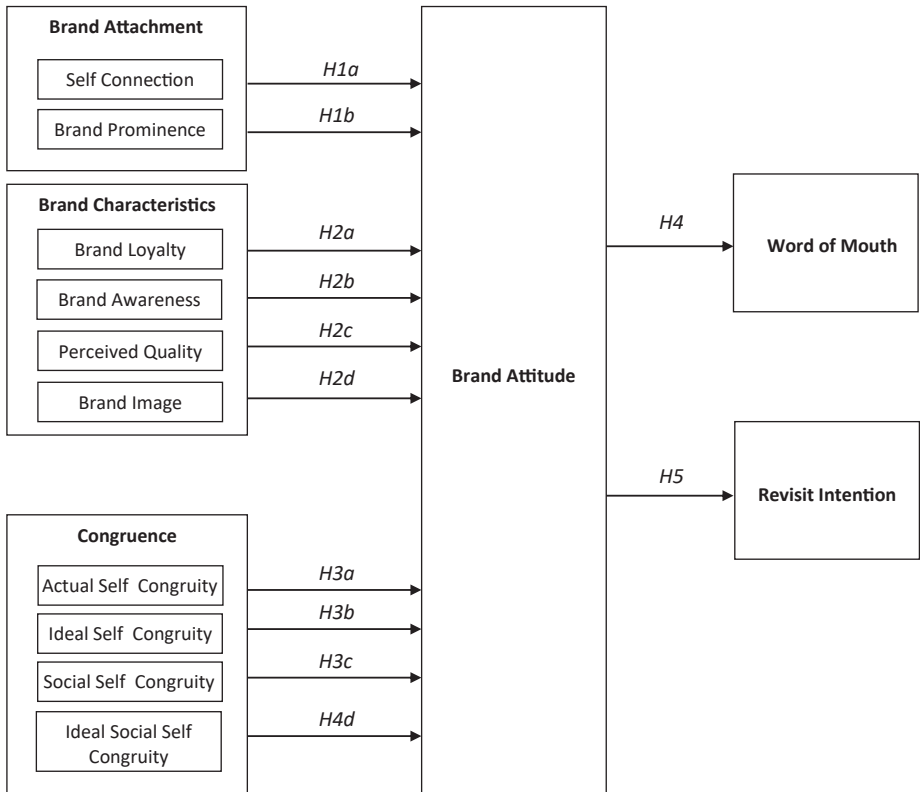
Brand Attachment

Self Connection

Brand Prominence

H1a

H1b

Brand Characteristics

Brand Loyalty

Brand Awareness

Perceived Quality

Brand Image

H2a

H2b

H2c

H2d

Brand Attitude

H4

Word of Mouth

H5

Revisit Intention

Congruence

Actual Self Congruity

Ideal Self Congruity

Social Self Congruity

Ideal Social Self Congruity

H3a

H3b

H3c

H4d